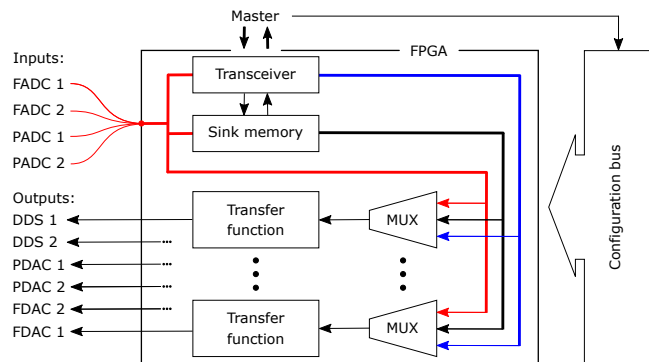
Master

FPGA

Inputs:

FADC 1

FADC 2

PADC 1

PADC 2

Transceiver

Sink memory

Outputs:

DDS 1

DDS 2

PDAC 1

PDAC 2

FDAC 2

FDAC 1

Transfer function

MUX

Transfer function

MUX

Configuration bus